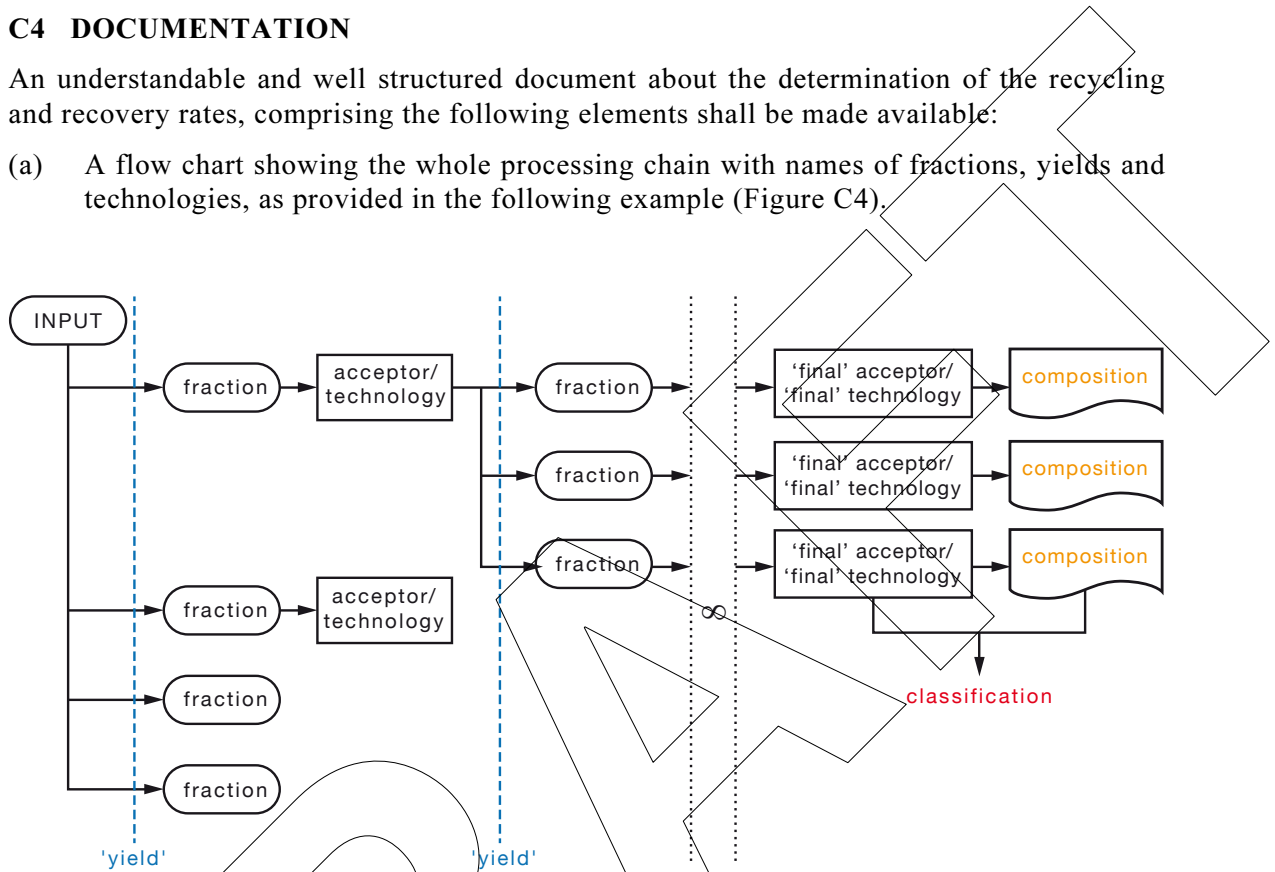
C4 DOCUMENTATION

An understandable and well structured document about the determination of the recycling and recovery rates, comprising the following elements shall be made available:

(a) A flow chart showing the whole processing chain with names of fractions, yields and technologies, as provided in the following example (Figure C4).

INPUT

fraction

acceptor/ technology

fraction

'final' acceptor/ 'final' technology

composition

fraction

'final' acceptor/ 'final' technology

composition

fraction

'final' acceptor/ 'final' technology

composition

fraction

acceptor/ technology

$\infty$

classification

fraction

fraction

'yield'

'yield'